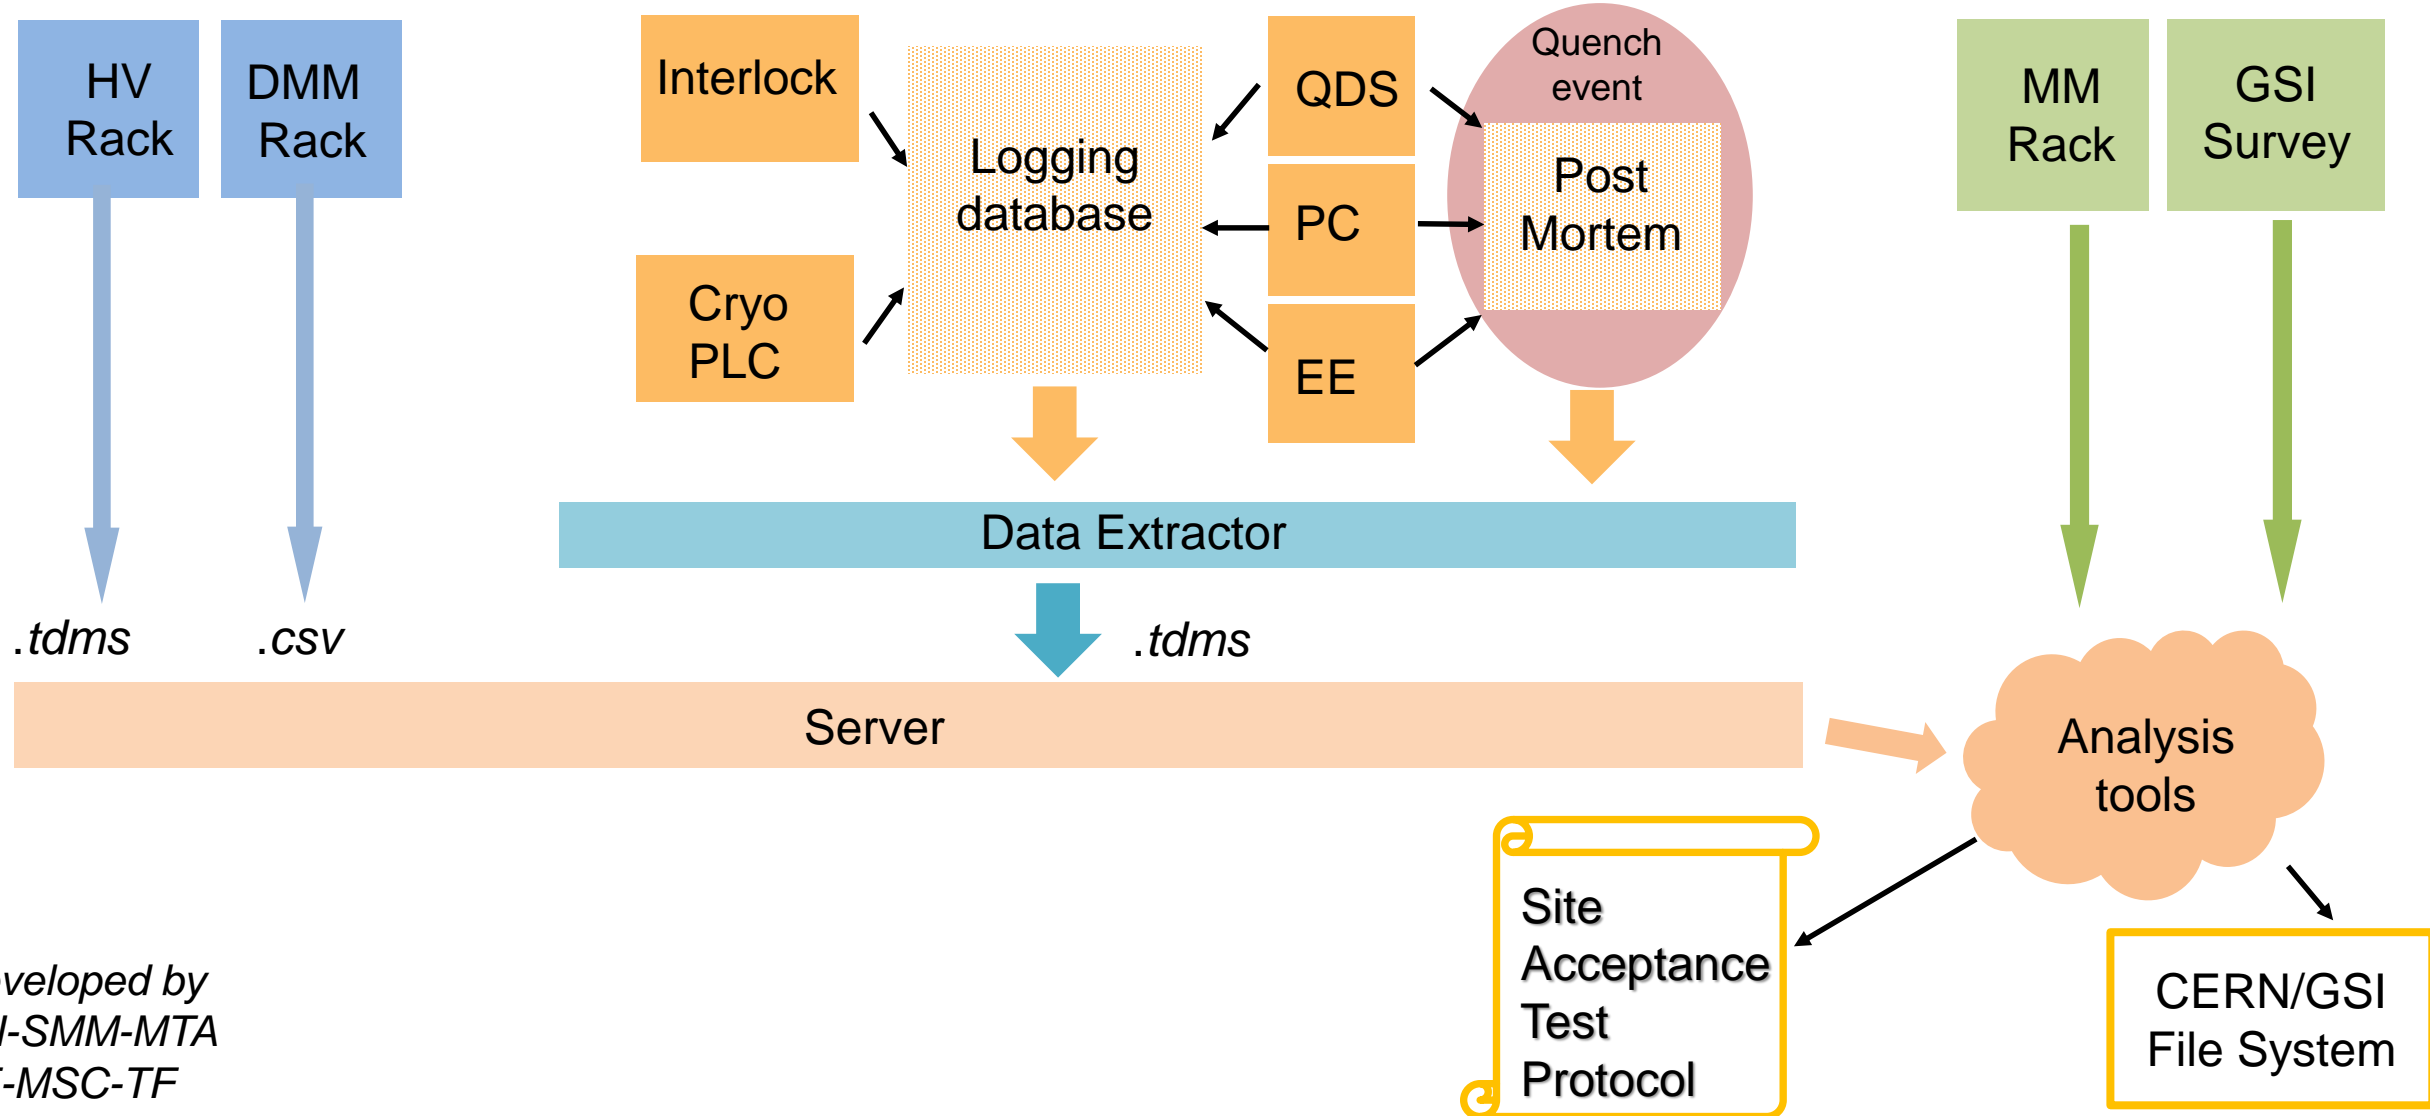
HV Rack

DMM Rack

Interlock

Logging database

Cryo PLC

QDS

PC

EE

Quench event

Post Mortem

MM Rack

GSI Survey

Data Extractor

.tdms

.csv

.tdms

Server

Analysis tools

Site Acceptance Test Protocol

CERN/GSI File System

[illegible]veloped by
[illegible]-SMM-MTA
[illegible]-MSC-TF